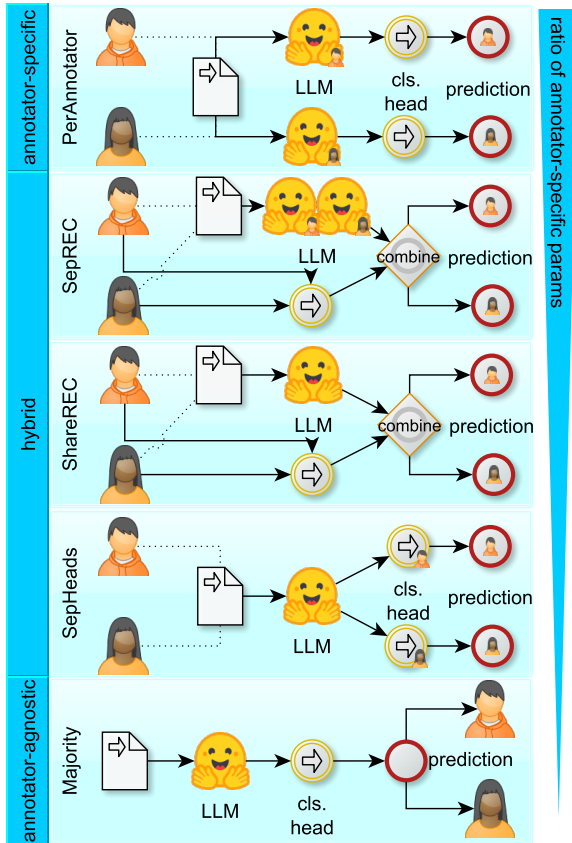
annotator-specific

PerAnnotator

LLM

cls. head

prediction

hybrid

SepREC

LLM

combine

prediction

ShareREC

LLM

combine

prediction

SepHeads

cls. head

prediction

LLM

annotator-agnostic

Majority

LLM

cls. head

prediction

ratio of annotator-specific params